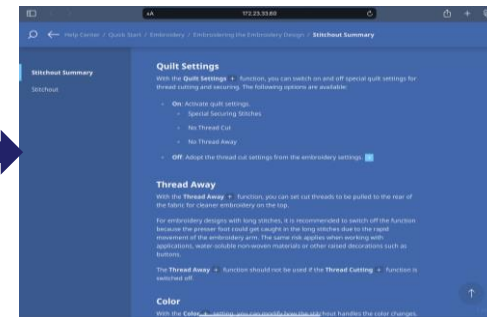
aA 172.23.53.60

Help Center / Quick Start / Embroidery / Embroidering the Embroidery Design / Stitchout Summary

Stitchout Summary

Stitchout

Quilt Settings

With the Quilt Settings function, you can switch on and off special quilt settings for thread cutting and securing. The following options are available:

On: Activate quilt settings.

Special Securing Stitches

No Thread Cut

No Thread Away

Off: Adopt the thread cut settings from the embroidery settings.

Thread Away

With the Thread Away function, you can set cut threads to be pulled to the rear of the fabric for cleaner embroidery on the top.

For embroidery designs with long stitches, it is recommended to switch off the function because the presser foot could get caught in the long stitches due to the rapid movement of the embroidery arm. The same risk applies when working with applications, water-soluble non-woven materials or other raised decorations such as buttons.

The Thread Away function should not be used if the Thread Cutting function is switched off.

Color

With the Color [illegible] setting, you can modify how the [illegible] handles the color changes.